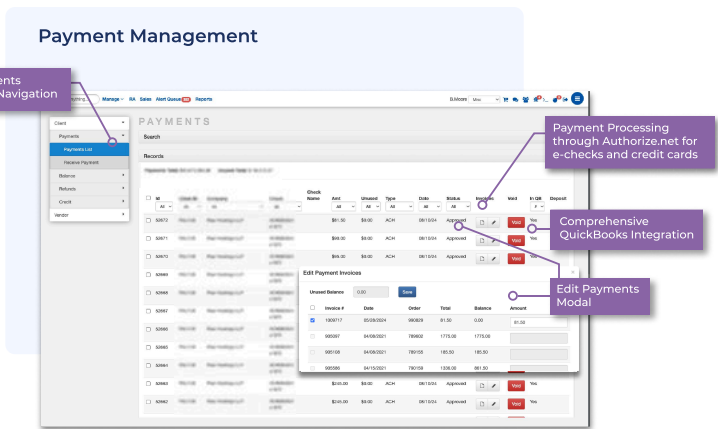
Payment Management

ents
Navigation

Manage RA Sales Alert Queue Reports

Client
Payments
Payments List
Receive Payment
Balance
Refunds
Credit
Vendor

PAYMENTS

Search

Records

Payment Processing through Authorize.net for e-checks and credit cards

Comprehensive QuickBooks Integration

Edit Payments Modal

| Id | Client ID | Company | Check Name | Amt | Unused | Type | Date | Status | Invoices | Void | In QB | Deposit |
|---|---|---|---|---|---|---|---|---|---|---|---|---|
| 52673 | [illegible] | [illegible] | | $81.50 | $0.00 | ACH | 08/13/24 | Approved | | Void | Yes | |
| 52671 | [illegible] | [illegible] | | $98.00 | $0.00 | ACH | 08/13/24 | Approved | | Void | Yes | |
| 52670 | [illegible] | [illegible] | | $98.00 | $0.00 | ACH | 08/13/24 | Approved | | Void | Yes | |
| 52669 | | | | | | | | | | | | |
| 52668 | | | | | | | | | | | | |
| 52667 | | | | | | | | | | | | |
| 52666 | | | | | | | | | | | | |
| 52665 | | | | | | | | | | | | |
| 52664 | | | | | | | | | | | | |
| 52663 | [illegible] | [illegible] | | $245.00 | $0.00 | ACH | 08/13/24 | Approved | | Void | Yes | |
| 52662 | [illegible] | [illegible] | | $245.00 | $0.00 | ACH | 08/13/24 | Approved | | Void | Yes | |

Edit Payment Invoices

Unused Balance 0.00 Save

| | Invoice # | Date | Order | Total | Balance | Amount |
|---|---|---|---|---|---|---|
| ☑ | 1009717 | 05/09/2024 | 990829 | 81.50 | 0.00 | 81.50 |
| | 985097 | 04/09/2021 | 780602 | 1775.00 | 1775.00 | |
| | 985108 | 04/09/2021 | 780155 | 185.50 | 185.50 | |
| | 985586 | 04/15/2021 | 780158 | 1338.00 | 861.50 | |